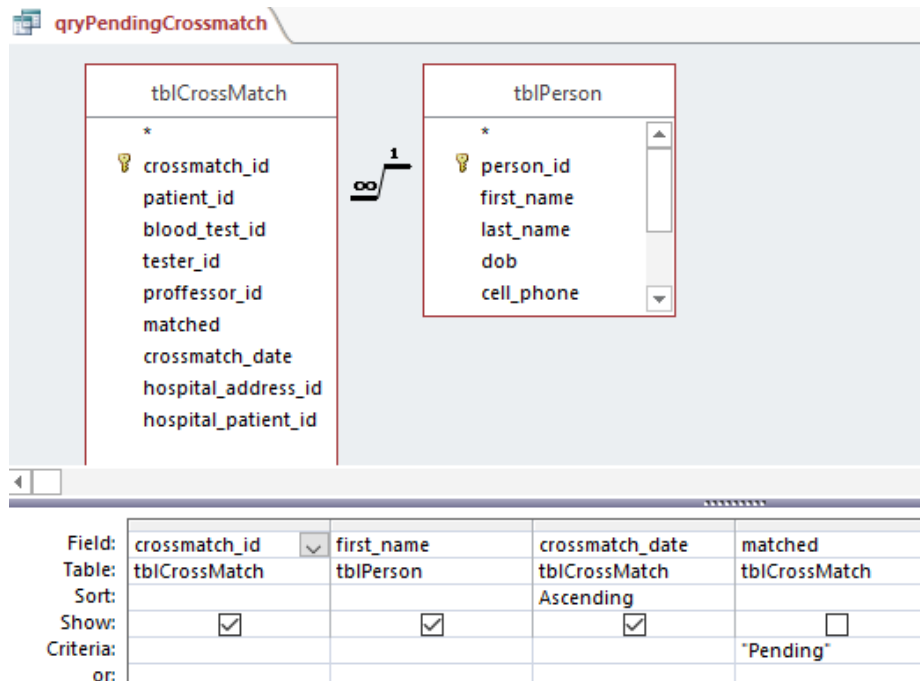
qryPendingCrossmatch

tblCrossMatch

*
crossmatch_id
patient_id
blood_test_id
tester_id
proffessor_id
matched
crossmatch_date
hospital_address_id
hospital_patient_id

1
∞

tblPerson

*
person_id
first_name
last_name
dob
cell_phone

| | | | | |
|---|---|---|---|---|
| Field: | crossmatch_id | first_name | crossmatch_date | matched |
| Table: | tblCrossMatch | tblPerson | tblCrossMatch | tblCrossMatch |
| Sort: | | | Ascending | |
| Show: | ☑ | ☑ | ☑ | ☐ |
| Criteria: | | | | "Pending" |
| or: | | | | |